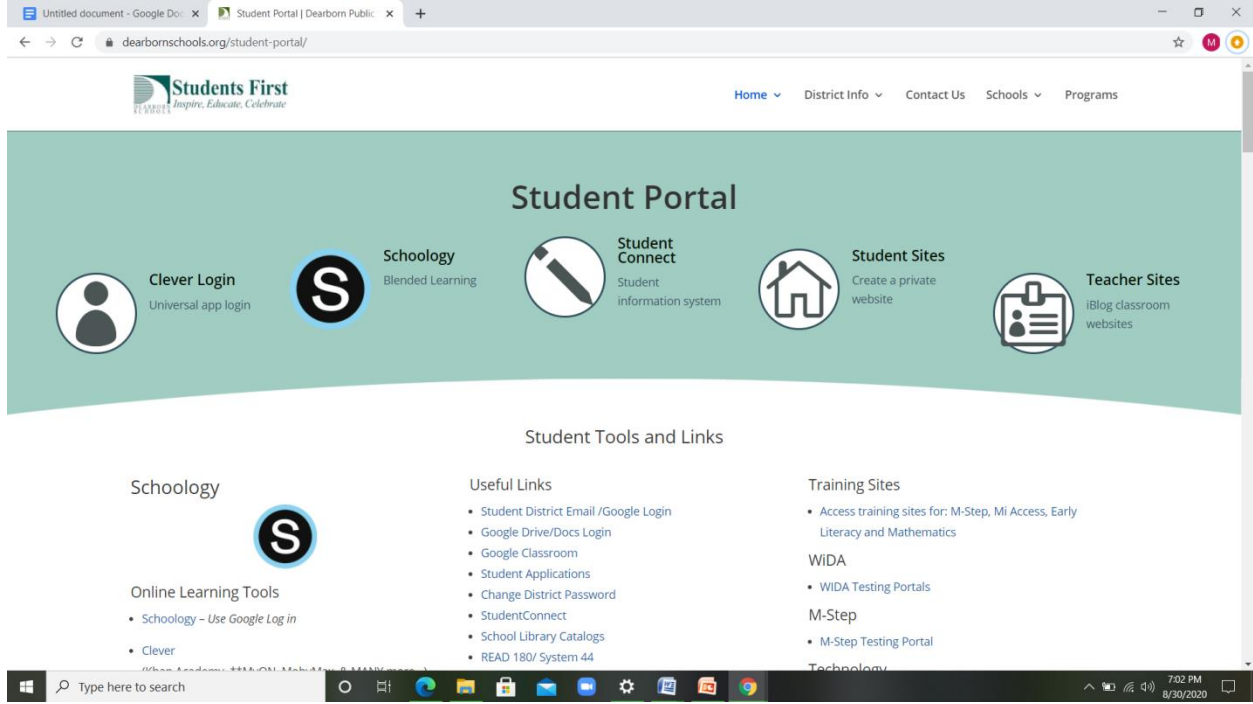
Untitled document - Google Doc ×
Student Portal | Dearborn Public ×
+

dearbornschools.org/student-portal/

M

DEARBORN SCHOOLS
Students First
Inspire, Educate, Celebrate

Home
District Info
Contact Us
Schools
Programs

Student Portal

Clever Login
Universal app login

Schoology
Blended Learning

Student Connect
Student information system

Student Sites
Create a private website

Teacher Sites
iBlog classroom websites

Student Tools and Links

Schoology

Online Learning Tools

- Schoology – *Use Google Log in*
- Clever
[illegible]

Useful Links

- Student District Email /Google Login
- Google Drive/Docs Login
- Google Classroom
- Student Applications
- Change District Password
- StudentConnect
- School Library Catalogs
- READ 180/ System 44

Training Sites

- Access training sites for: M-Step, Mi Access, Early Literacy and Mathematics

WiDA

- WIDA Testing Portals

M-Step

- M-Step Testing Portal

Technology

Type here to search

7:02 PM
8/30/2020